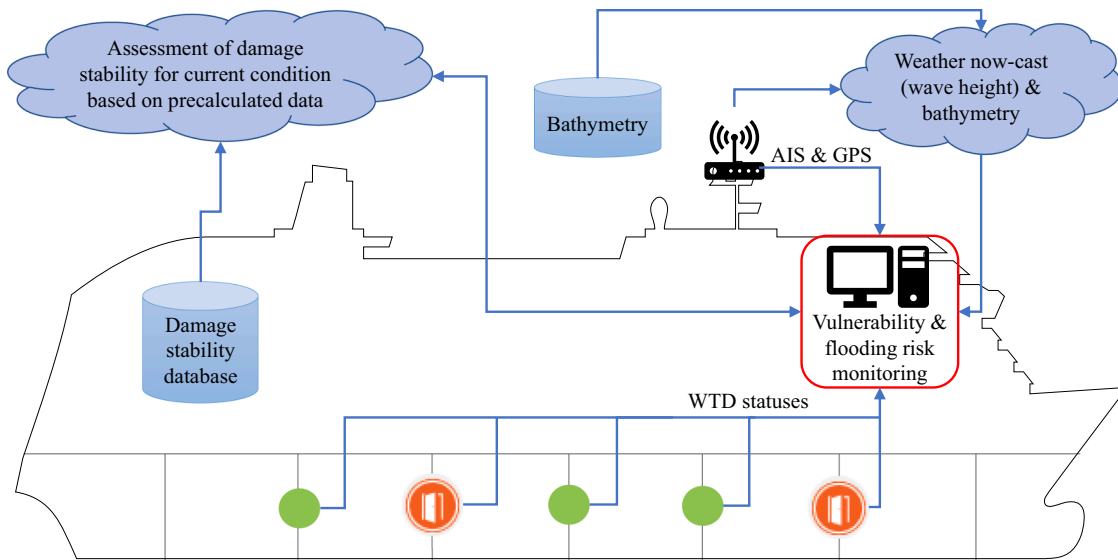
Assessment of damage stability for current condition based on precalculated data

Bathymetry

Weather now-cast (wave height) & bathymetry

AIS & GPS

Damage stability database

Vulnerability & flooding risk monitoring

WTD statuses